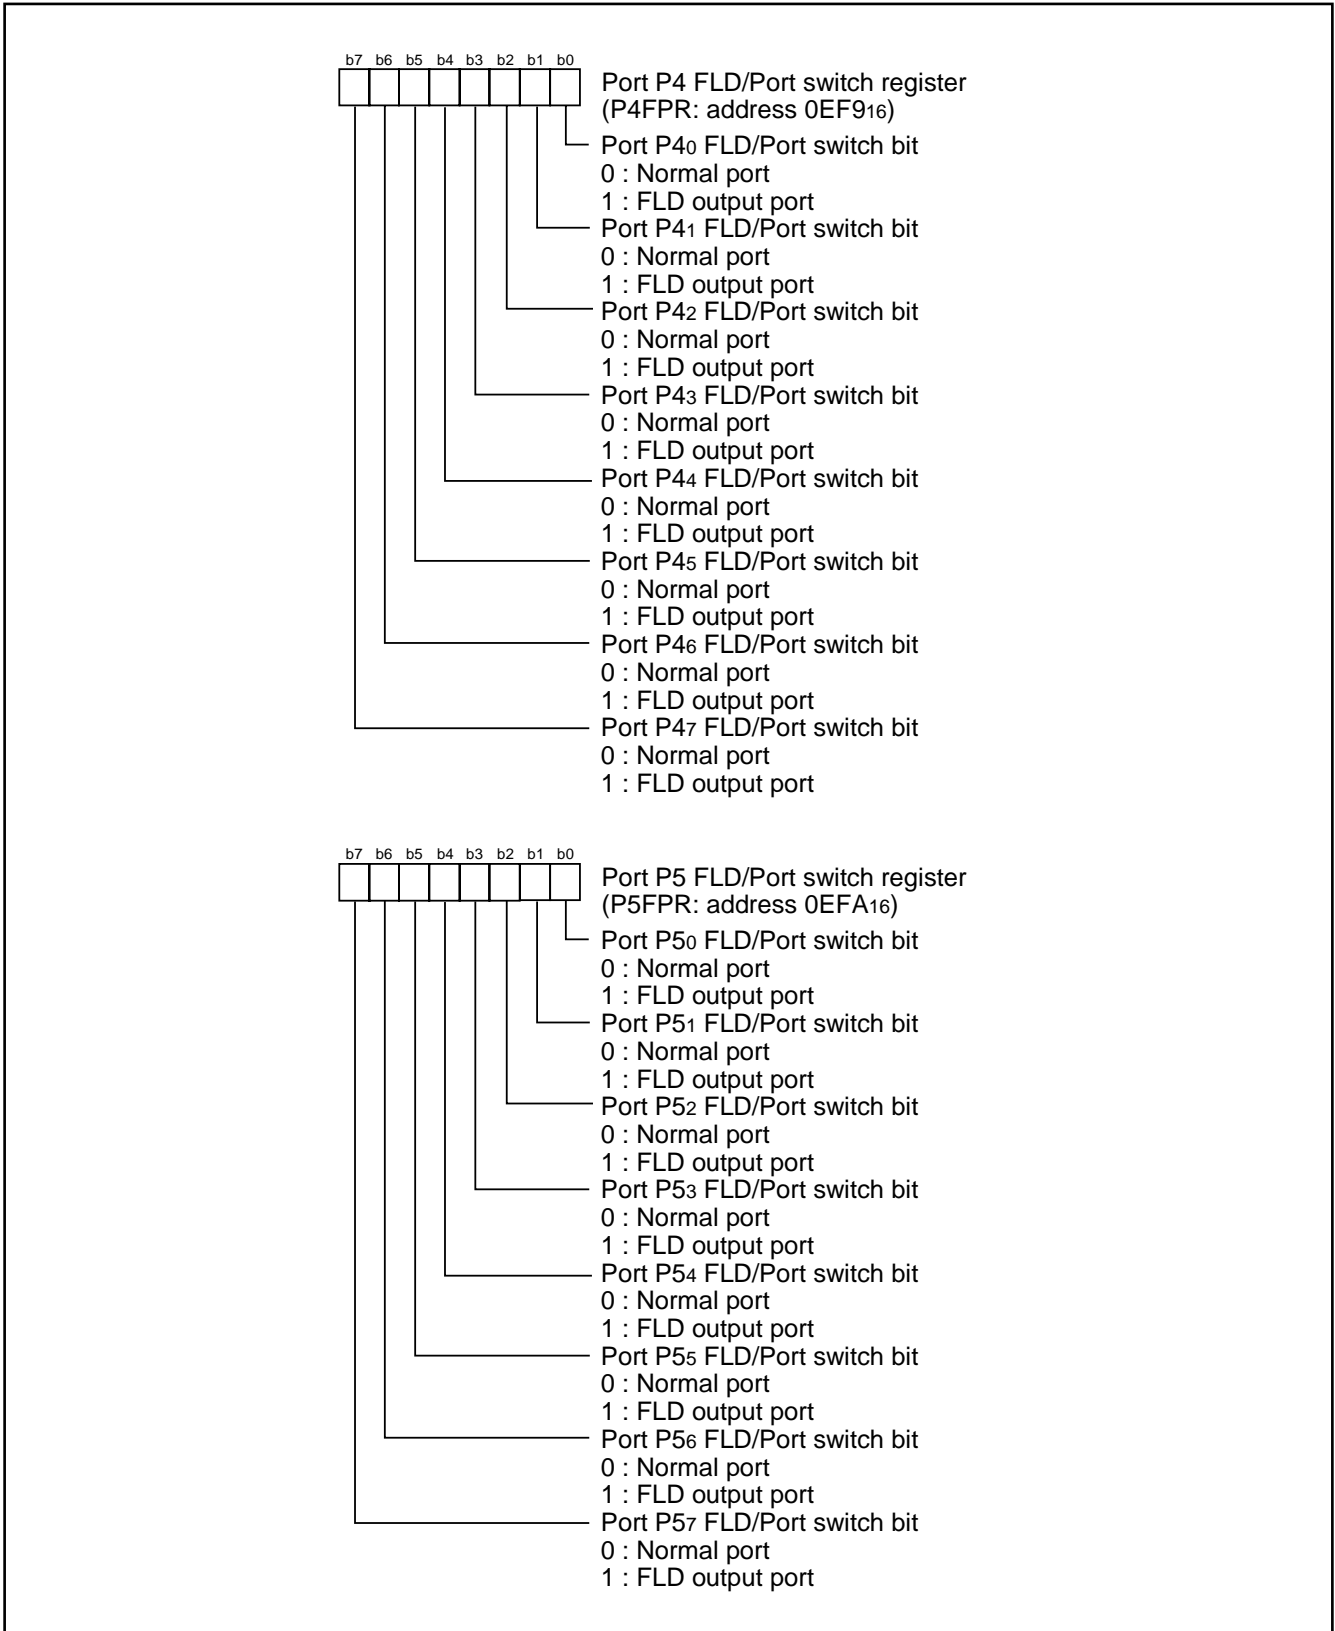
b7 b6 b5 b4 b3 b2 b1 b0

Port P4 FLD/Port switch register
(P4FPR: address $0EF9_{16}$)

Port $P4_0$ FLD/Port switch bit
0 : Normal port
1 : FLD output port
Port $P4_1$ FLD/Port switch bit
0 : Normal port
1 : FLD output port
Port $P4_2$ FLD/Port switch bit
0 : Normal port
1 : FLD output port
Port $P4_3$ FLD/Port switch bit
0 : Normal port
1 : FLD output port
Port $P4_4$ FLD/Port switch bit
0 : Normal port
1 : FLD output port
Port $P4_5$ FLD/Port switch bit
0 : Normal port
1 : FLD output port
Port $P4_6$ FLD/Port switch bit
0 : Normal port
1 : FLD output port
Port $P4_7$ FLD/Port switch bit
0 : Normal port
1 : FLD output port

b7 b6 b5 b4 b3 b2 b1 b0

Port P5 FLD/Port switch register
(P5FPR: address $0EFA_{16}$)

Port $P5_0$ FLD/Port switch bit
0 : Normal port
1 : FLD output port
Port $P5_1$ FLD/Port switch bit
0 : Normal port
1 : FLD output port
Port $P5_2$ FLD/Port switch bit
0 : Normal port
1 : FLD output port
Port $P5_3$ FLD/Port switch bit
0 : Normal port
1 : FLD output port
Port $P5_4$ FLD/Port switch bit
0 : Normal port
1 : FLD output port
Port $P5_5$ FLD/Port switch bit
0 : Normal port
1 : FLD output port
Port $P5_6$ FLD/Port switch bit
0 : Normal port
1 : FLD output port
Port $P5_7$ FLD/Port switch bit
0 : Normal port
1 : FLD output port